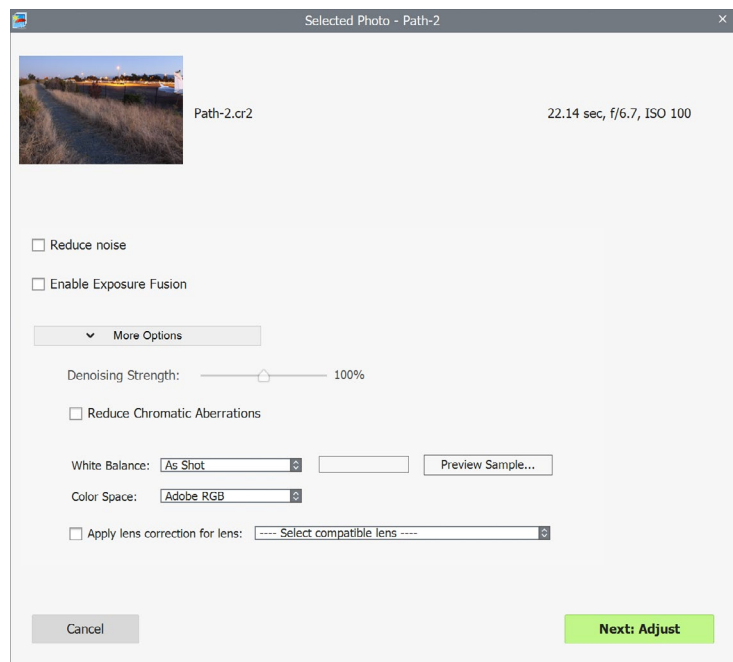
Selected Photo - Path-2

Path-2.cr2

22.14 sec, f/6.7, ISO 100

Reduce noise

Enable Exposure Fusion

More Options

Denoising Strength: 100%

Reduce Chromatic Aberrations

White Balance: As Shot

Preview Sample...

Color Space: Adobe RGB

Apply lens correction for lens: ---- Select compatible lens ----

Cancel

Next: Adjust